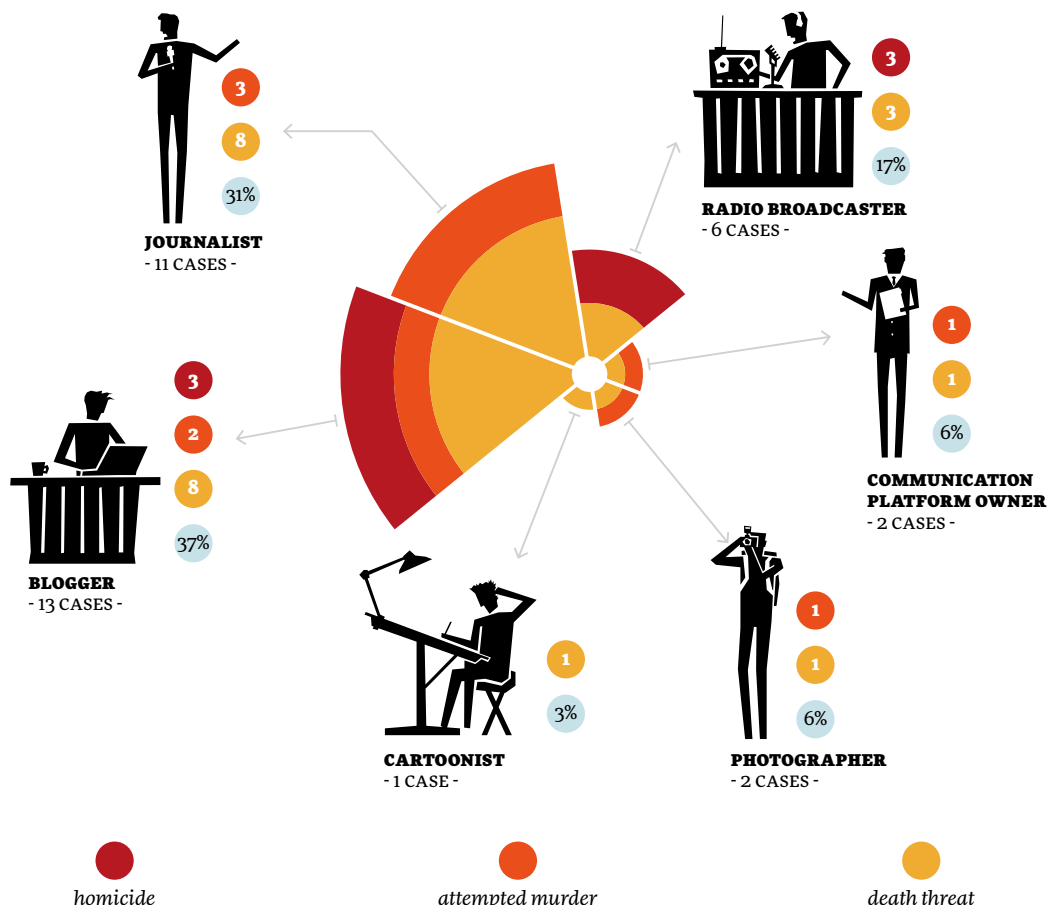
3

8

31%

JOURNALIST
- 11 CASES -

3

3

17%

RADIO BROADCASTER
- 6 CASES -

3

2

8

37%

BLOGGER
- 13 CASES -

1

1

6%

COMMUNICATION PLATFORM OWNER
- 2 CASES -

1

3%

CARTOONIST
- 1 CASE -

1

1

6%

PHOTOGRAPHER
- 2 CASES -

homicide

attempted murder

death threat